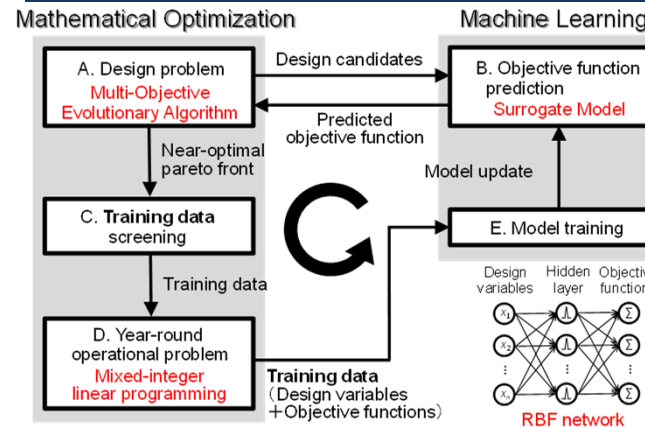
Mathematical Optimization

Machine Learning

A. Design problem
Multi-Objective Evolutionary Algorithm

Design candidates

Predicted objective function

B. Objective function prediction
Surrogate Model

Near-optimal pareto front

Model update

C. Training data screening

E. Model training

Training data

Design variables

Hidden layer

Objective function

$x_1$

$x_2$

$x_n$

$\Sigma$

$\Sigma$

$\Sigma$

D. Year-round operational problem
Mixed-integer linear programming

Training data
(Design variables +Objective functions)

RBF network